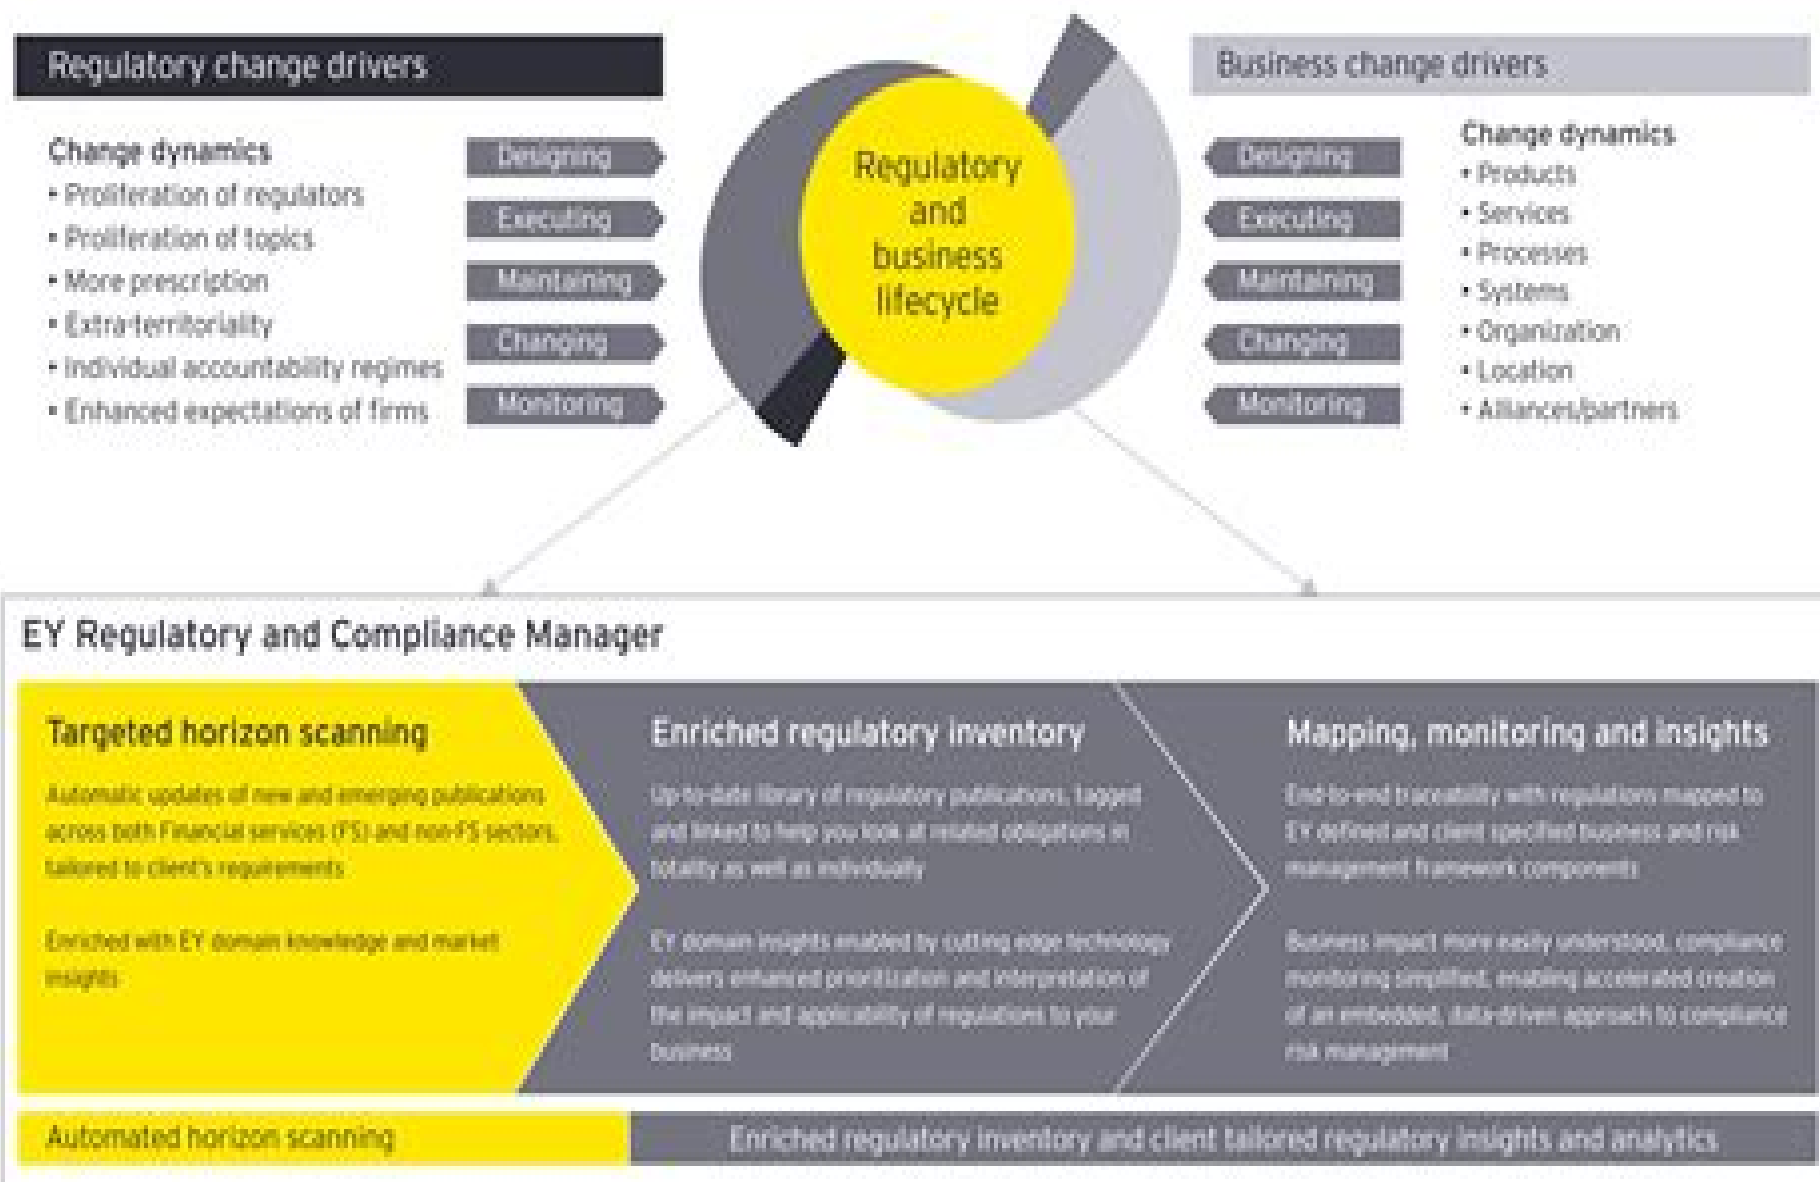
Regulatory change drivers

Change dynamics
• Proliferation of regulators
• Proliferation of topics
• More prescription
• Extra-territoriality
• Individual accountability regimes
• Enhanced expectations of firms

Designing
Executing
Maintaining
Changing
Monitoring

Regulatory and business lifecycle

Business change drivers

Designing
Executing
Maintaining
Changing
Monitoring

Change dynamics
• Products
• Services
• Processes
• Systems
• Organization
• Location
• Alliances/partners

EY Regulatory and Compliance Manager

Targeted horizon scanning

Automatic updates of new and emerging publications across both Financial services (FS) and non-FS sectors, tailored to client's requirements

Enriched with EY domain knowledge and market insights

Enriched regulatory inventory

Up-to-date library of regulatory publications, tagged and linked to help you look at related obligations in totality as well as individually

EY domain insights enabled by cutting edge technology delivers enhanced prioritization and interpretation of the impact and applicability of regulations to your business

Mapping, monitoring and insights

End-to-end traceability with regulations mapped to EY defined and client specified business and risk management framework components

Business impact more easily understood, compliance monitoring simplified, enabling accelerated creation of an embedded, data-driven approach to compliance risk management

Automated horizon scanning

Enriched regulatory inventory and client tailored regulatory insights and analytics